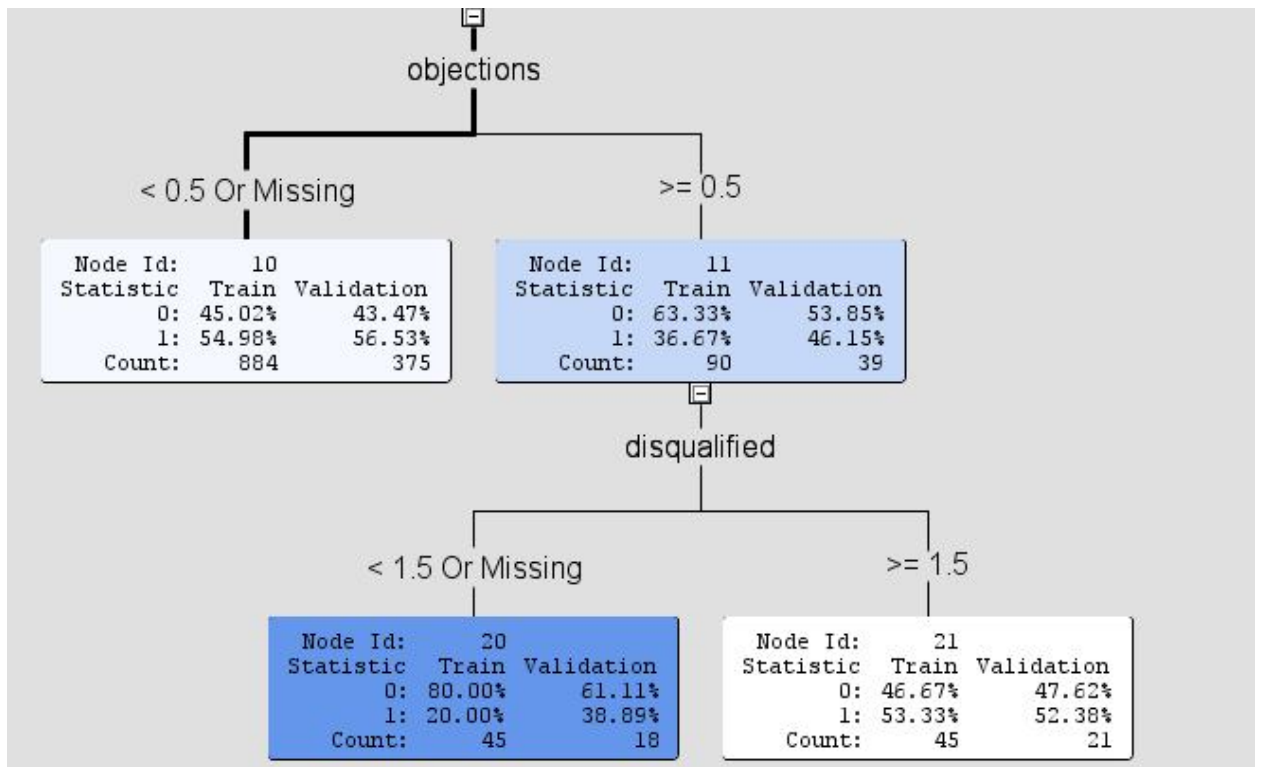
objections

< 0.5 Or Missing

>= 0.5

| Node Id: | 10 | |
|---|---|---|
| Statistic | Train | Validation |
| 0: | 45.02% | 43.47% |
| 1: | 54.98% | 56.53% |
| Count: | 884 | 375 |

| Node Id: | 11 | |
|---|---|---|
| Statistic | Train | Validation |
| 0: | 63.33% | 53.85% |
| 1: | 36.67% | 46.15% |
| Count: | 90 | 39 |

disqualified

< 1.5 Or Missing

>= 1.5

| Node Id: | 20 | |
|---|---|---|
| Statistic | Train | Validation |
| 0: | 80.00% | 61.11% |
| 1: | 20.00% | 38.89% |
| Count: | 45 | 18 |

| Node Id: | 21 | |
|---|---|---|
| Statistic | Train | Validation |
| 0: | 46.67% | 47.62% |
| 1: | 53.33% | 52.38% |
| Count: | 45 | 21 |